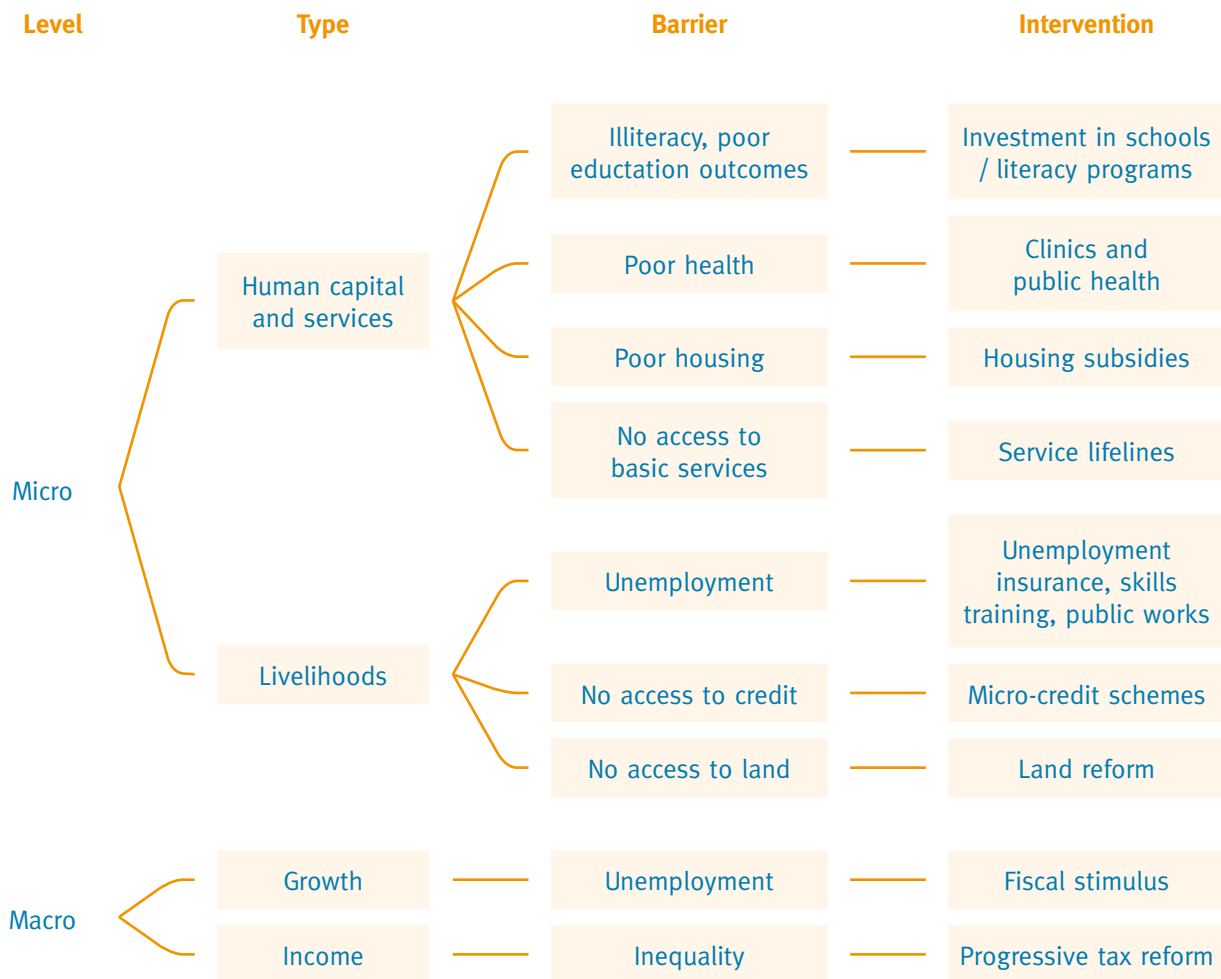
| Level | Type | Barrier | Intervention |
|---|---|---|---|
| Micro | Human capital and services | Illiteracy, poor eductation outcomes | Investment in schools / literacy programs |
| | | Poor health | Clinics and public health |
| | | Poor housing | Housing subsidies |
| | | No access to basic services | Service lifelines |
| | Livelihoods | Unemployment | Unemployment insurance, skills training, public works |
| | | No access to credit | Micro-credit schemes |
| | | No access to land | Land reform |
| Macro | Growth | Unemployment | Fiscal stimulus |
| | Income | Inequality | Progressive tax reform |